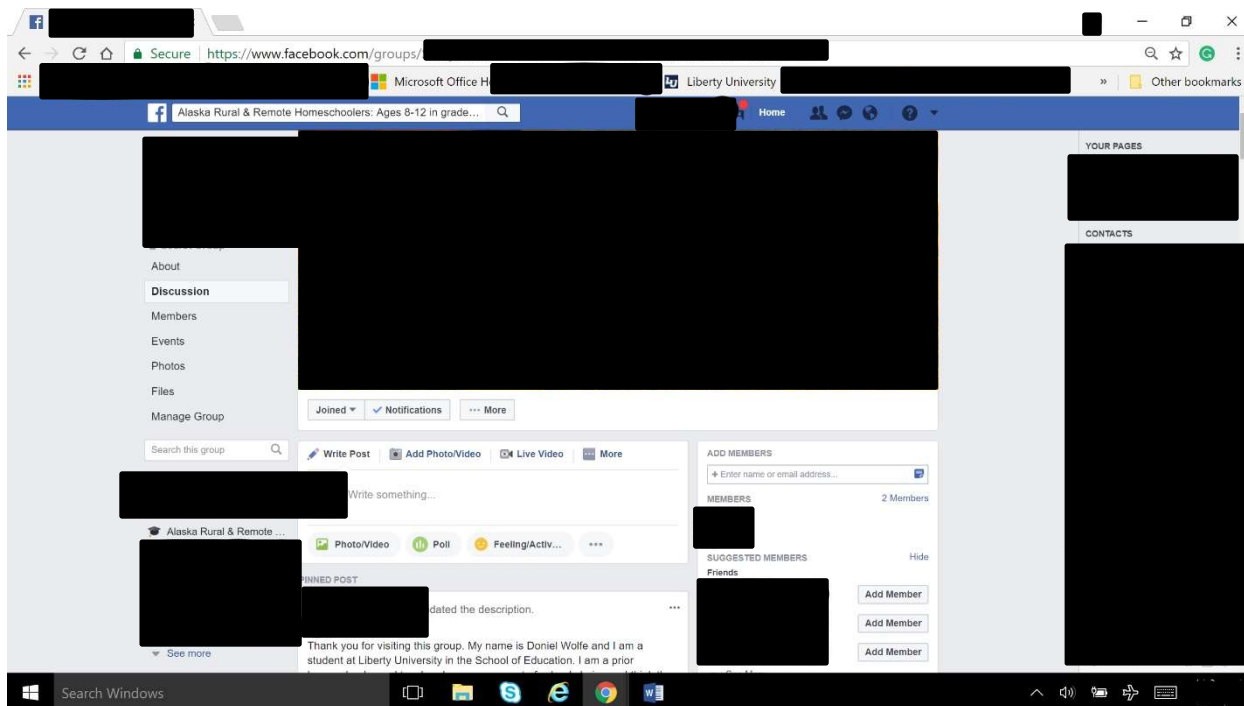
Secure | https://www.facebook.com/groups/

Microsoft Office H

Liberty University

» Other bookmarks

Alaska Rural & Remote Homeschoolers: Ages 8-12 in grade...

Home

YOUR PAGES

CONTACTS

About

Discussion

Members

Events

Photos

Files

Manage Group

Search this group

Alaska Rural & Remote ...

See more

Joined ▾ ✓ Notifications ··· More

Write Post | Add Photo/Video | Live Video | More

Write something...

Photo/Video | Poll | Feeling/Activ... | ···

PINNED POST

dated the description.

···

Thank you for visiting this group. My name is Doniel Wolfe and I am a student at Liberty University in the School of Education. I am a prior

ADD MEMBERS

+ Enter name or email address...

MEMBERS 2 Members

SUGGESTED MEMBERS Hide

Friends

Add Member

Add Member

Add Member

Search Windows